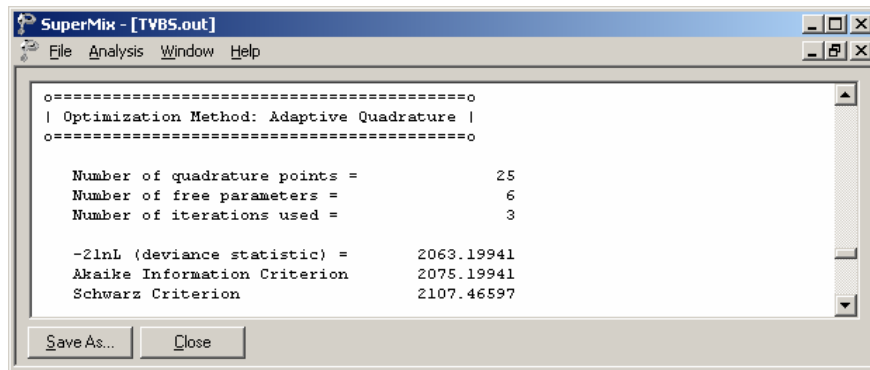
SuperMix - [TVBS.out]

File Analysis Window Help

o=========================================o
| Optimization Method: Adaptive Quadrature |
o=========================================o

Number of quadrature points = 25
Number of free parameters = 6
Number of iterations used = 3

-2lnL (deviance statistic) = 2063.19941
Akaike Information Criterion 2075.19941
Schwarz Criterion 2107.46597

Save As... Close